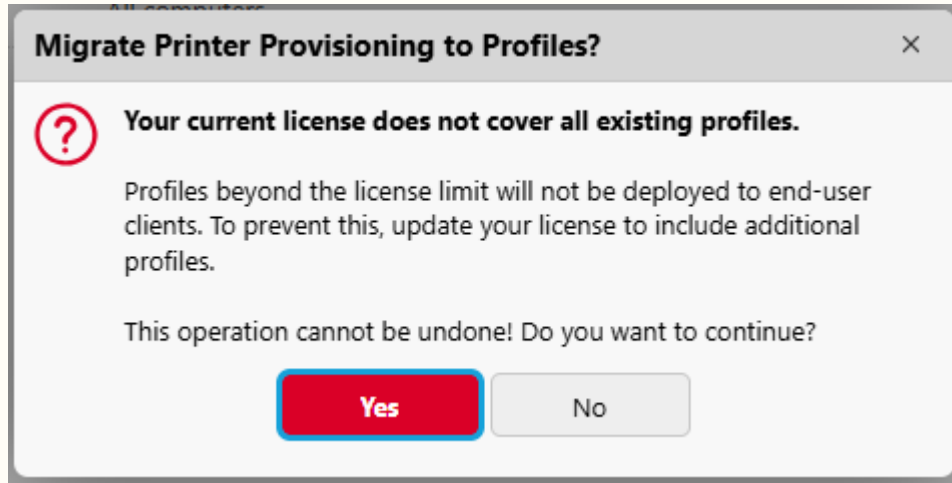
All computers

Migrate Printer Provisioning to Profiles?

×

?

Your current license does not cover all existing profiles.

Profiles beyond the license limit will not be deployed to end-user clients. To prevent this, update your license to include additional profiles.

This operation cannot be undone! Do you want to continue?

Yes

No